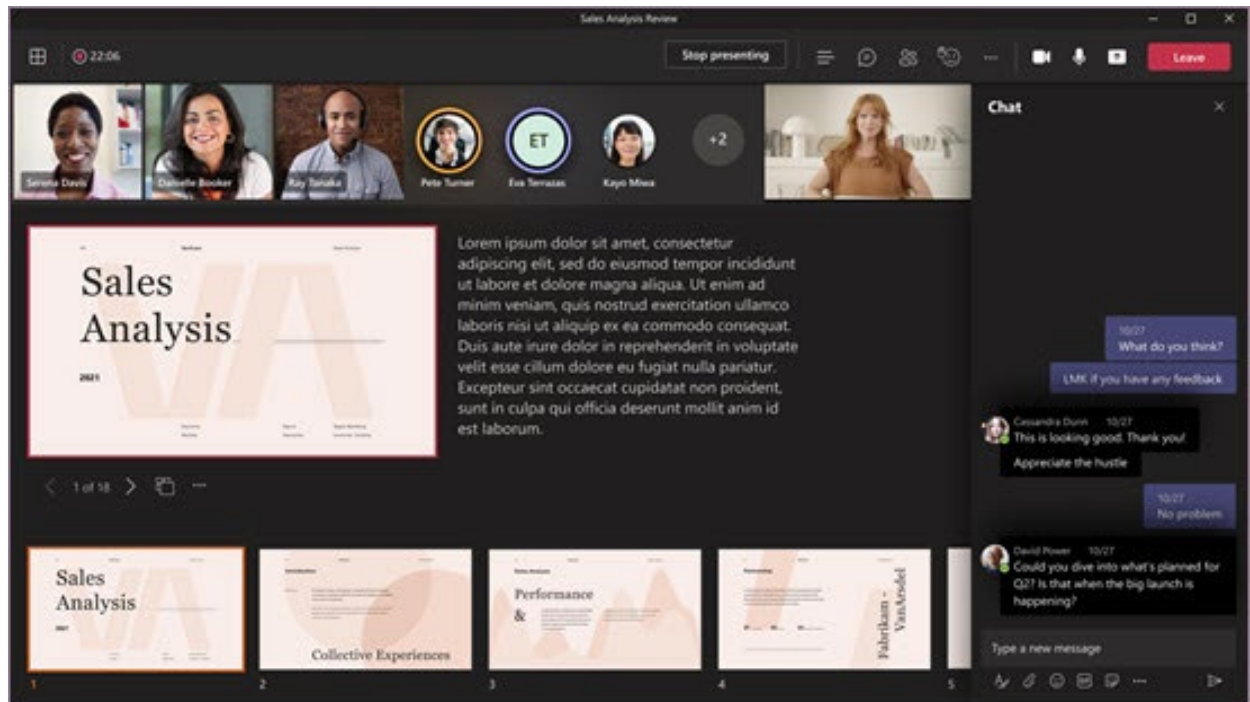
Sales Analysis Review

22:06

Stop presenting

Leave

Serena Davis

Danielle Booker

Ray Tanaka

Pete Turner

ET

Eva Terrazas

Kayo Miwa

+2

Chat

Sales Analysis

2021

Lorem ipsum dolor sit amet, consectetur adipiscing elit, sed do eiusmod tempor incididunt ut labore et dolore magna aliqua. Ut enim ad minim veniam, quis nostrud exercitation ullamco laboris nisi ut aliquip ex ea commodo consequat. Duis aute irure dolor in reprehenderit in voluptate velit esse cillum dolore eu fugiat nulla pariatur. Excepteur sint occaecat cupidatat non proident, sunt in culpa qui officia deserunt mollit anim id est laborum.

1 of 18

10/27
What do you think?

LMK if you have any feedback

Cassandra Dunn 10/27
This is looking good. Thank you!

Appreciate the hustle

10/27
No problem

David Power 10/27
Could you dive into what's planned for Q2? Is that when the big launch is happening?

Type a new message

Sales Analysis

2021

1

Collective Experiences

2

Performance &

3

Fabrikam - VanArsdel

4

5